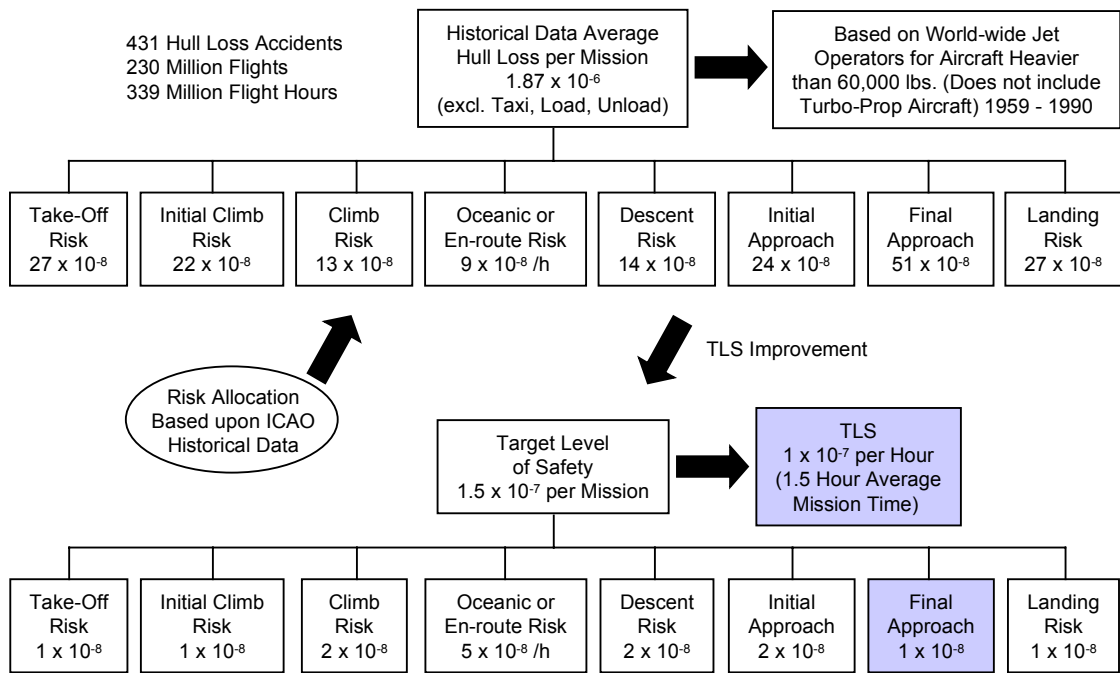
431 Hull Loss Accidents
230 Million Flights
339 Million Flight Hours

Historical Data Average Hull Loss per Mission $1.87 \times 10^{-6}$ (excl. Taxi, Load, Unload)

Based on World-wide Jet Operators for Aircraft Heavier than 60,000 lbs. (Does not include Turbo-Prop Aircraft) 1959 - 1990

Take-Off Risk $27 \times 10^{-8}$

Initial Climb Risk $22 \times 10^{-8}$

Climb Risk $13 \times 10^{-8}$

Oceanic or En-route Risk $9 \times 10^{-8}$ /h

Descent Risk $14 \times 10^{-8}$

Initial Approach $24 \times 10^{-8}$

Final Approach $51 \times 10^{-8}$

Landing Risk $27 \times 10^{-8}$

TLS Improvement

Risk Allocation Based upon ICAO Historical Data

Target Level of Safety $1.5 \times 10^{-7}$ per Mission

TLS $1 \times 10^{-7}$ per Hour (1.5 Hour Average Mission Time)

Take-Off Risk $1 \times 10^{-8}$

Initial Climb Risk $1 \times 10^{-8}$

Climb Risk $2 \times 10^{-8}$

Oceanic or En-route Risk $5 \times 10^{-8}$ /h

Descent Risk $2 \times 10^{-8}$

Initial Approach $2 \times 10^{-8}$

Final Approach $1 \times 10^{-8}$

Landing Risk $1 \times 10^{-8}$